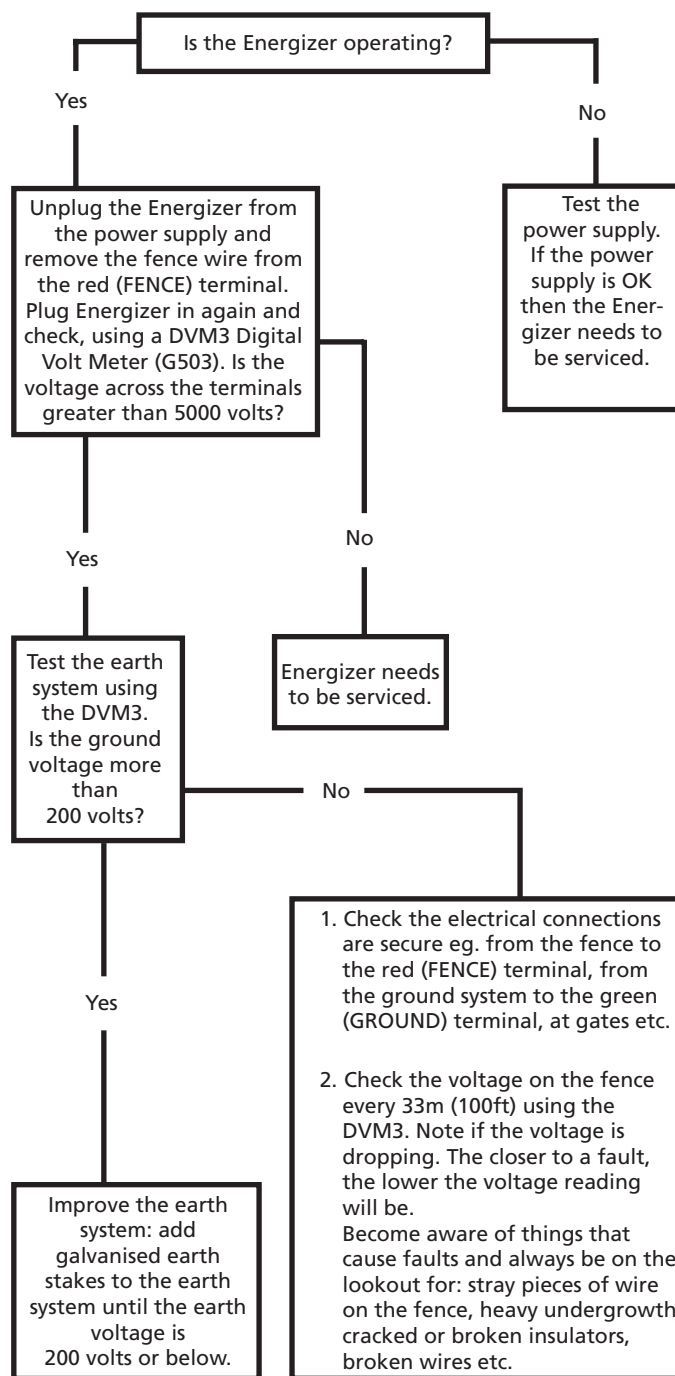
Is the Energizer operating?

Yes

No

Unplug the Energizer from the power supply and remove the fence wire from the red (FENCE) terminal. Plug Energizer in again and check, using a DVM3 Digital Volt Meter (G503). Is the voltage across the terminals greater than 5000 volts?

Test the power supply. If the power supply is OK then the Energizer needs to be serviced.

Yes

No

Energizer needs to be serviced.

Test the earth system using the DVM3. Is the ground voltage more than 200 volts?

No

Yes

1. Check the electrical connections are secure eg. from the fence to the red (FENCE) terminal, from the ground system to the green (GROUND) terminal, at gates etc.

2. Check the voltage on the fence every 33m (100ft) using the DVM3. Note if the voltage is dropping. The closer to a fault, the lower the voltage reading will be.
Become aware of things that cause faults and always be on the lookout for: stray pieces of wire on the fence, heavy undergrowth cracked or broken insulators, broken wires etc.

Improve the earth system: add galvanised earth stakes to the earth system until the earth voltage is 200 volts or below.